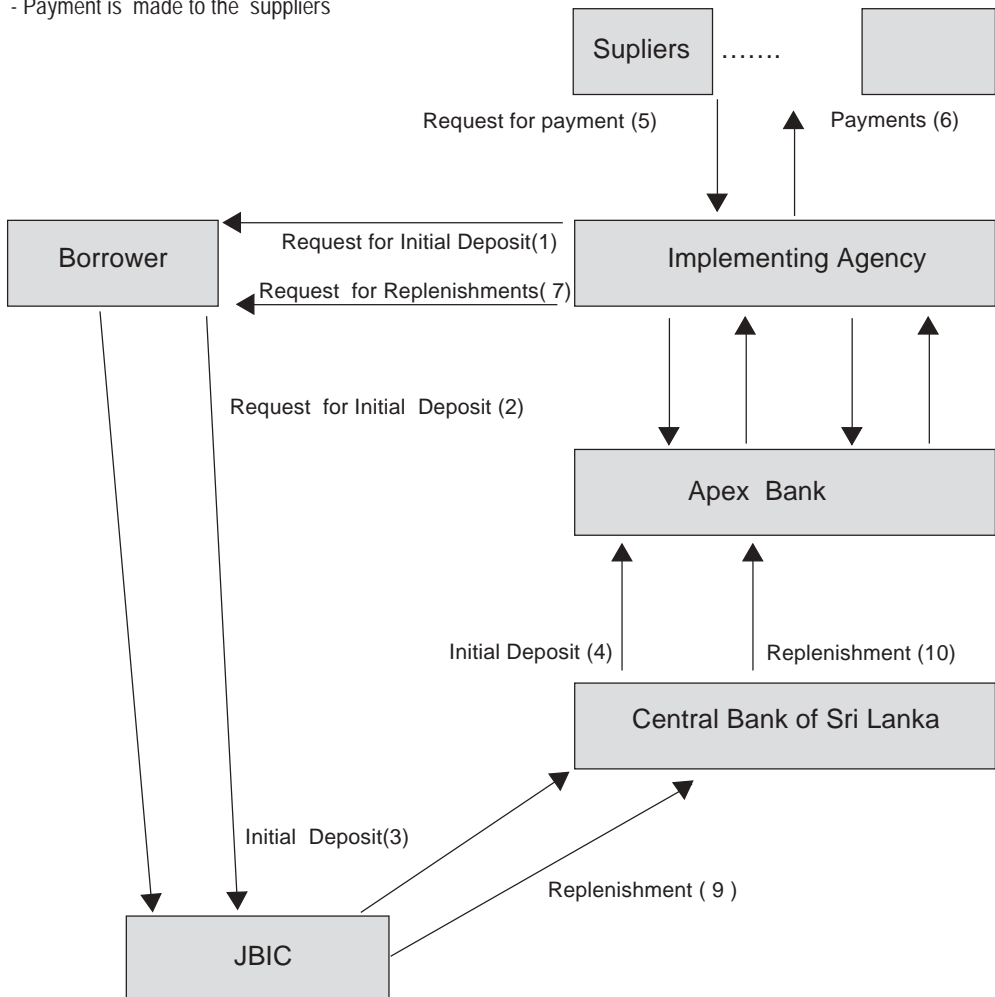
- Payment is made to the suppliers

Supliers .......

Request for payment (5)

Payments (6)

Borrower

Request for Initial Deposit(1)

Request for Replenishments( 7)

Implementing Agency

Request for Initial Deposit (2)

Apex Bank

Initial Deposit (4)

Replenishment (10)

Central Bank of Sri Lanka

Initial Deposit(3)

Replenishment ( 9 )

JBIC